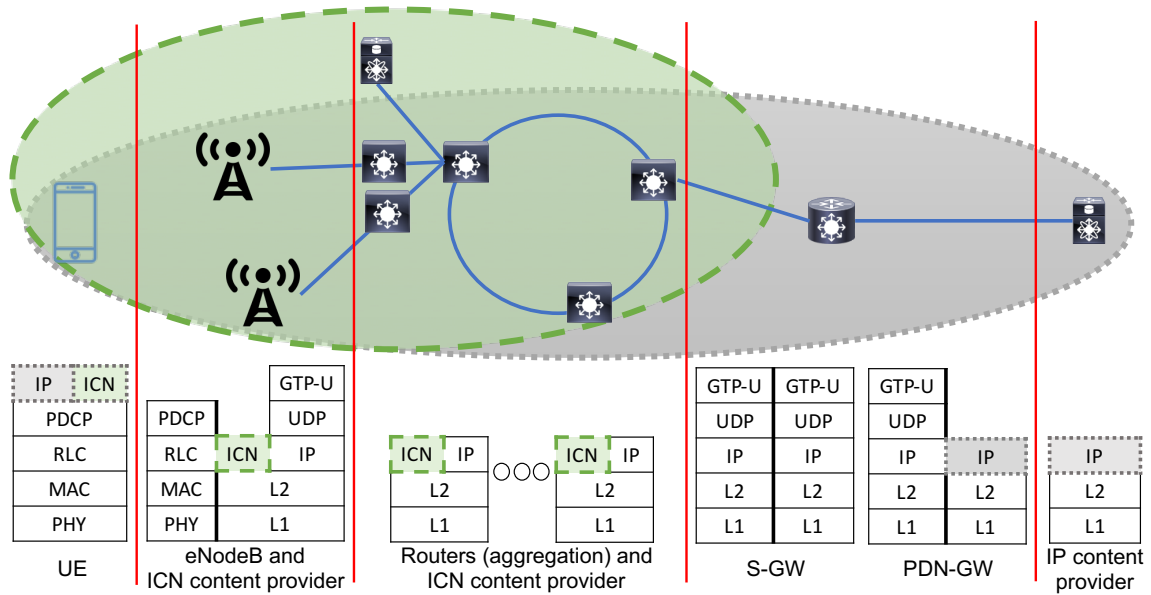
| IP | ICN |
|---|---|
| PDCP | |
| RLC | |
| MAC | |
| PHY | |

UE

| PDCP | | GTP-U |
|---|---|---|
| | | UDP |
| RLC | ICN | IP |
| MAC | L2 | |
| PHY | L1 | |

eNodeB and ICN content provider

| ICN | IP |
|---|---|
| L2 | |
| L1 | |

○○○

| ICN | IP |
|---|---|
| L2 | |
| L1 | |

Routers (aggregation) and ICN content provider

| GTP-U | GTP-U |
|---|---|
| UDP | UDP |
| IP | IP |
| L2 | L2 |
| L1 | L1 |

S-GW

| GTP-U | |
|---|---|
| UDP | |
| IP | IP |
| L2 | L2 |
| L1 | L1 |

PDN-GW

| IP |
|---|
| L2 |
| L1 |

IP content provider